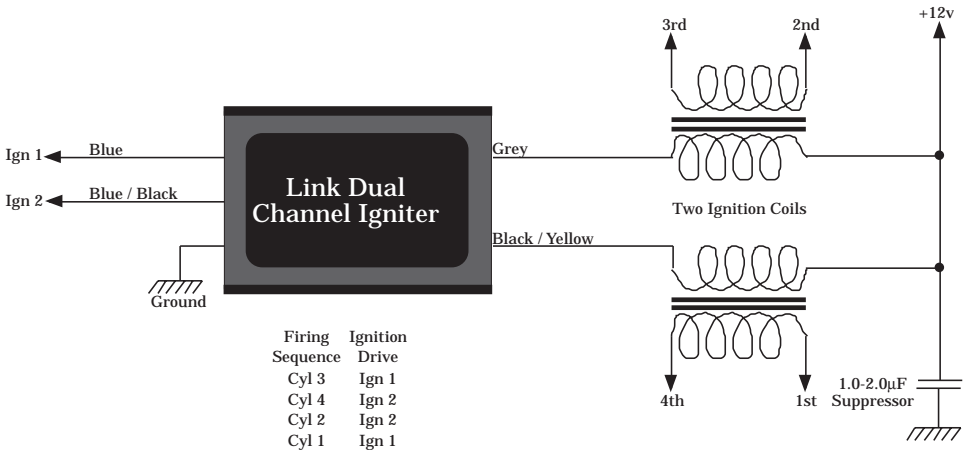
3rd
2nd
+12v
Ign 1
Blue
Grey
Ign 2
Blue / Black
Link Dual Channel Igniter
Two Ignition Coils
Black / Yellow
Ground

| Firing Sequence | Ignition Drive |
|---|---|
| Cyl 3 | Ign 1 |
| Cyl 4 | Ign 2 |
| Cyl 2 | Ign 2 |
| Cyl 1 | Ign 1 |

4th
1st
1.0-2.0μF Suppressor